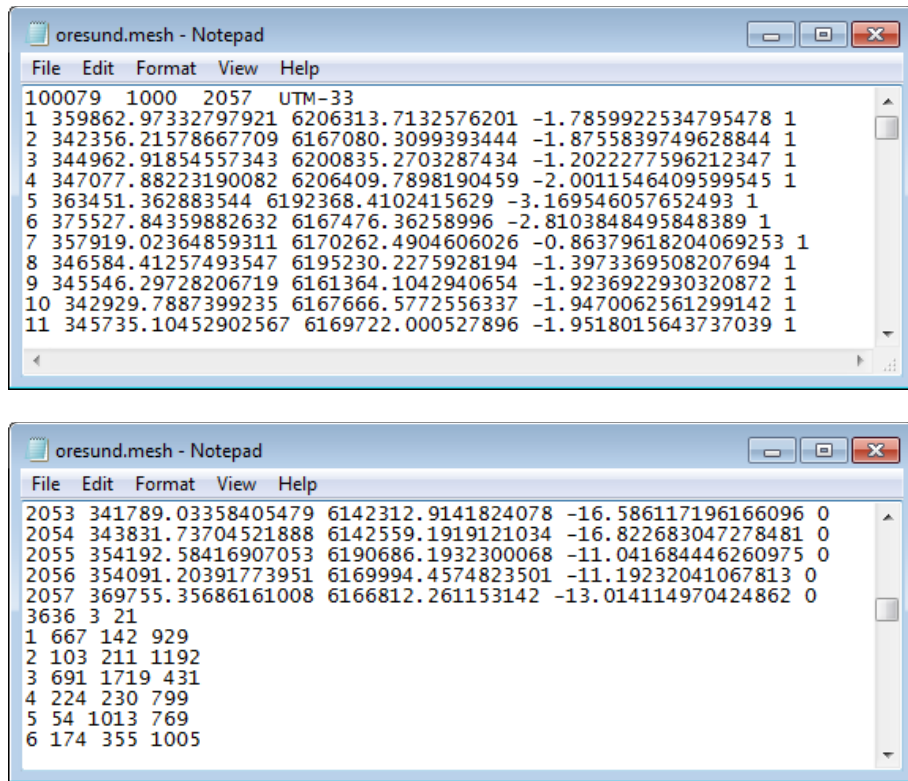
oresund.mesh - Notepad

File Edit Format View Help

100079 1000 2057 UTM-33
1 359862.97332797921 6206313.7132576201 -1.7859922534795478 1
2 342356.21578667709 6167080.3099393444 -1.8755839749628844 1
3 344962.91854557343 6200835.2703287434 -1.2022277596212347 1
4 347077.88223190082 6206409.7898190459 -2.0011546409599545 1
5 363451.362883544 6192368.4102415629 -3.169546057652493 1
6 375527.84359882632 6167476.36258996 -2.8103848495848389 1
7 357919.02364859311 6170262.4904606026 -0.86379618204069253 1
8 346584.41257493547 6195230.2275928194 -1.3973369508207694 1
9 345546.29728206719 6161364.1042940654 -1.9236922930320872 1
10 342929.7887399235 6167666.5772556337 -1.9470062561299142 1
11 345735.10452902567 6169722.000527896 -1.9518015643737039 1

oresund.mesh - Notepad

File Edit Format View Help

2053 341789.03358405479 6142312.9141824078 -16.586117196166096 0
2054 343831.73704521888 6142559.1919121034 -16.822683047278481 0
2055 354192.58416907053 6190686.1932300068 -11.041684446260975 0
2056 354091.20391773951 6169994.4574823501 -11.19232041067813 0
2057 369755.35686161008 6166812.261153142 -13.014114970424862 0
3636 3 21
1 667 142 929
2 103 211 1192
3 691 1719 431
4 224 230 799
5 54 1013 769
6 174 355 1005